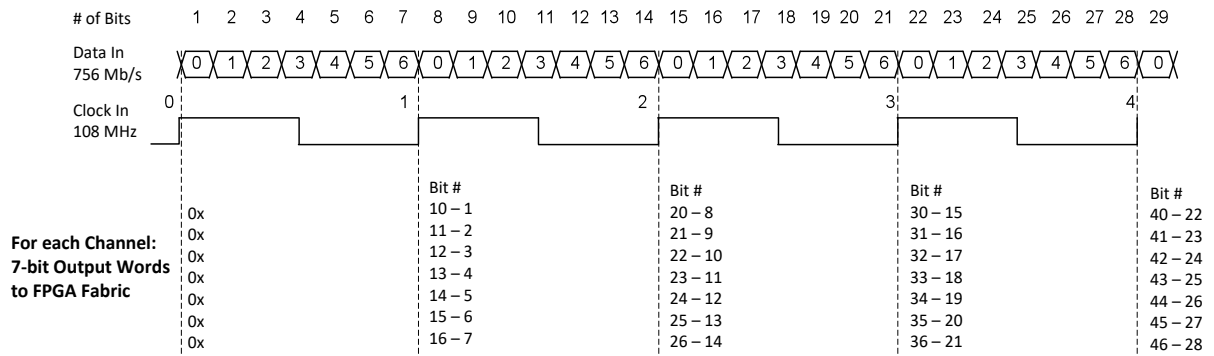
# of Bits 1 2 3 4 5 6 7 8 9 10 11 12 13 14 15 16 17 18 19 20 21 22 23 24 25 26 27 28 29

Data In 756 Mb/s 0 1 2 3 4 5 6 0 1 2 3 4 5 6 0 1 2 3 4 5 6 0 1 2 3 4 5 6 0

Clock In 108 MHz 0 1 2 3 4

For each Channel: 7-bit Output Words to FPGA Fabric

0x
0x
0x
0x
0x
0x
0x

Bit #
10 – 1
11 – 2
12 – 3
13 – 4
14 – 5
15 – 6
16 – 7

Bit #
20 – 8
21 – 9
22 – 10
23 – 11
24 – 12
25 – 13
26 – 14

Bit #
30 – 15
31 – 16
32 – 17
33 – 18
34 – 19
35 – 20
36 – 21

Bit #
40 – 22
41 – 23
42 – 24
43 – 25
44 – 26
45 – 27
46 – 28